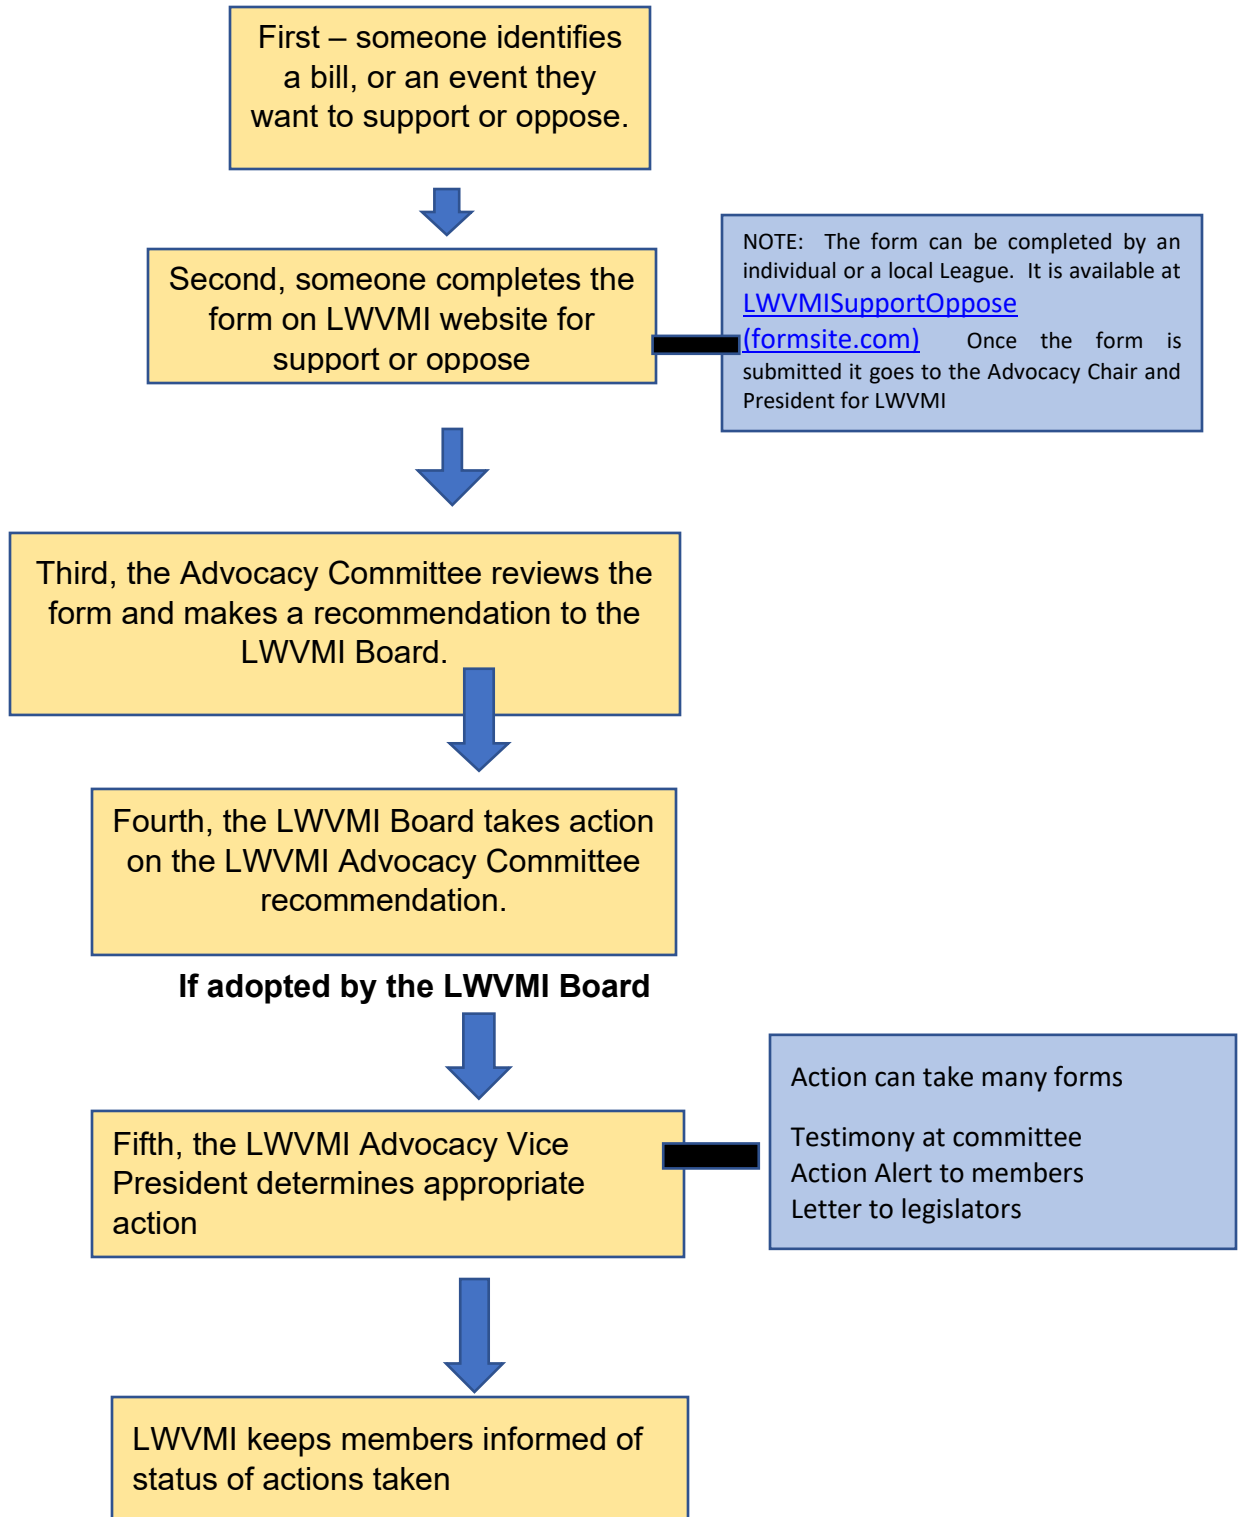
First – someone identifies a bill, or an event they want to support or oppose.

Second, someone completes the form on LWVMI website for support or oppose

NOTE: The form can be completed by an individual or a local League. It is available at LWVMISupportOppose (formsite.com) Once the form is submitted it goes to the Advocacy Chair and President for LWVMI

Third, the Advocacy Committee reviews the form and makes a recommendation to the LWVMI Board.

Fourth, the LWVMI Board takes action on the LWVMI Advocacy Committee recommendation.

If adopted by the LWVMI Board

Fifth, the LWVMI Advocacy Vice President determines appropriate action

Action can take many forms

Testimony at committee
Action Alert to members
Letter to legislators

LWVMI keeps members informed of status of actions taken